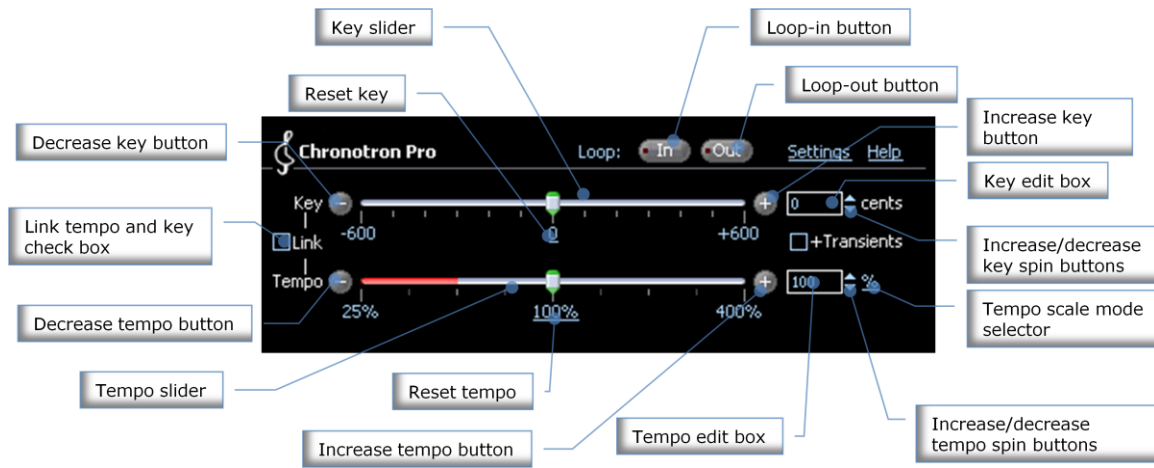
Key slider

Loop-in button

Loop-out button

Reset key

Increase key button

Decrease key button

Chronotron Pro

Loop: In Out

Settings Help

Key edit box

Key

0 cents

Link tempo and key check box

Link

-600

0

+600

+Transients

Increase/decrease key spin buttons

Tempo

100 %

Tempo scale mode selector

Decrease tempo button

25%

100%

400%

Tempo slider

Reset tempo

Increase/decrease tempo spin buttons

Tempo edit box

Increase tempo button